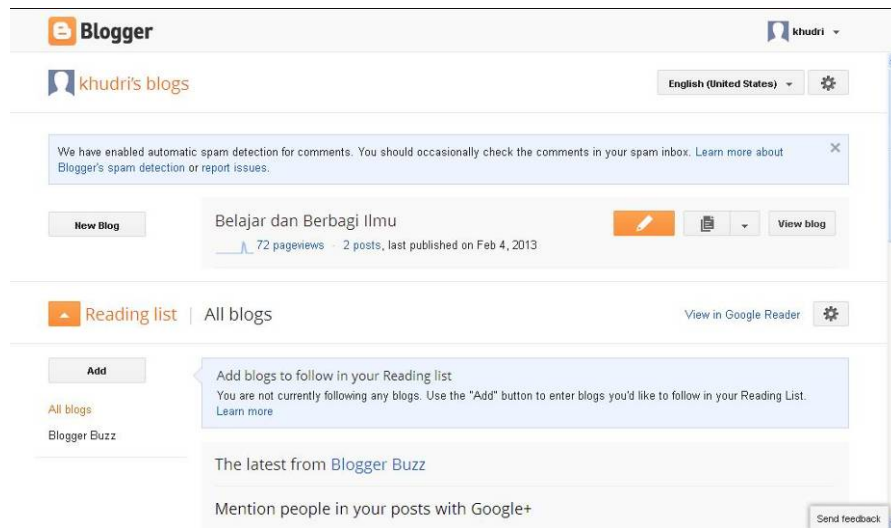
Blogger

khudri

khudri's blogs

English (United States)

We have enabled automatic spam detection for comments. You should occasionally check the comments in your spam inbox. Learn more about Blogger's spam detection or report issues.

New Blog

Belajar dan Berbagi Ilmu

72 pageviews · 2 posts, last published on Feb 4, 2013

View blog

Reading list | All blogs

View in Google Reader

Add

All blogs

Blogger Buzz

Add blogs to follow in your Reading list

You are not currently following any blogs. Use the "Add" button to enter blogs you'd like to follow in your Reading List. Learn more

The latest from Blogger Buzz

Mention people in your posts with Google+

Send feedback